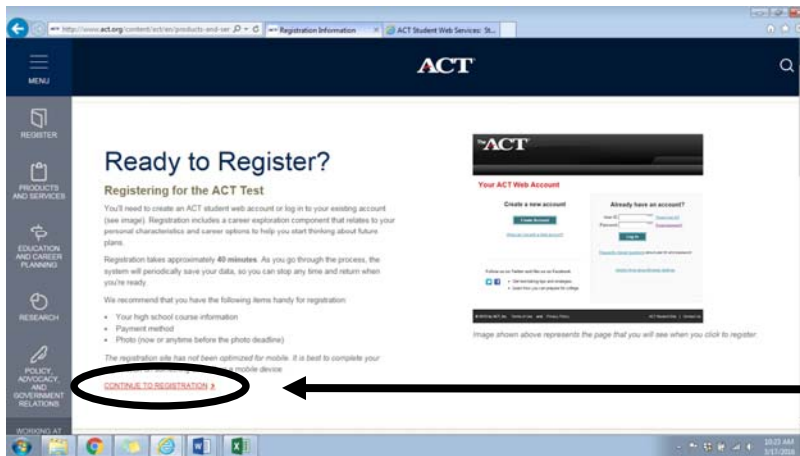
http://www.act.org/content/act/en/products-and-ser
Registration Information
ACT Student Web Services: St...

MENU
ACT

REGISTER
PRODUCTS AND SERVICES
EDUCATION AND CAREER PLANNING
RESEARCH
POLICY, ADVOCACY, AND GOVERNMENT RELATIONS
WORKING AT

Ready to Register?

Registering for the ACT Test

You'll need to create an ACT student web account or log in to your existing account (see image). Registration includes a career exploration component that relates to your personal characteristics and career options to help you start thinking about future plans.

Registration takes approximately 40 minutes. As you go through the process, the system will periodically save your data, so you can stop any time and return when you're ready.

We recommend that you have the following items handy for registration:

- Your high school course information
- Payment method
- Photo (now or anytime before the photo deadline)

The registration site has not been optimized for mobile. It is best to complete your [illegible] mobile device.

CONTINUE TO REGISTRATION »

ACT
Your ACT Web Account
Create a new account
Create Account
Already have an account?
Log In

Image shown above represents the page that you will see when you click to register.

10:23 AM
3/17/2016